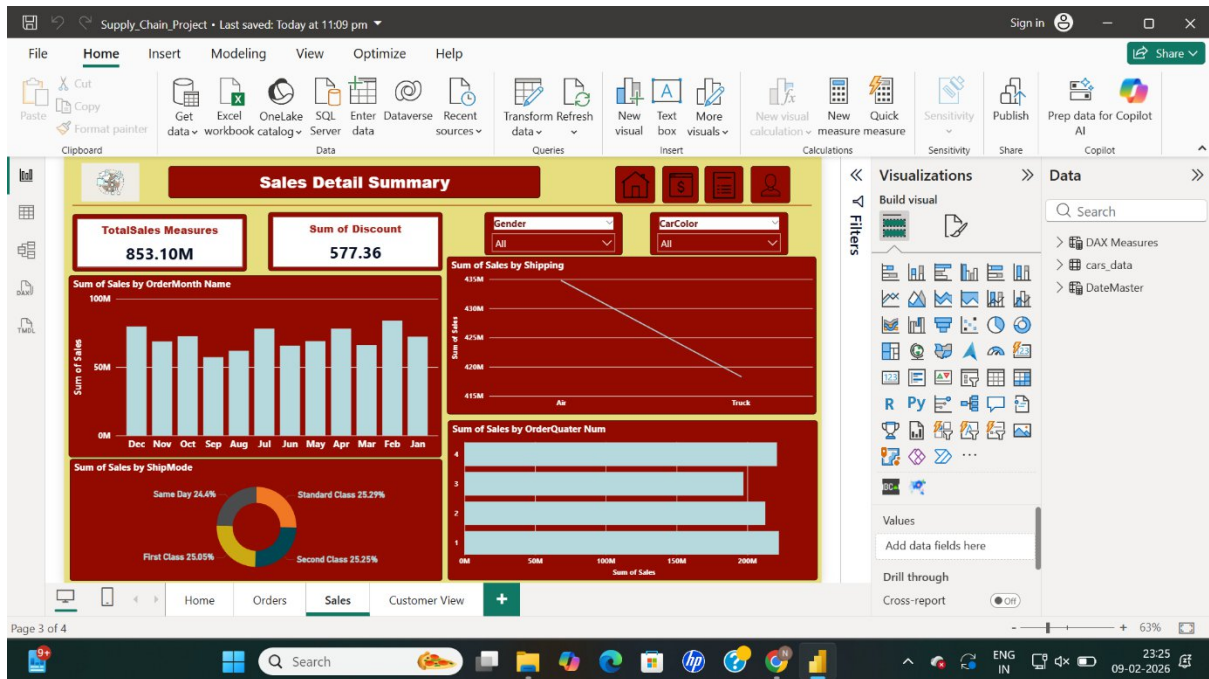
Supply_Chain_Project • Last saved: Today at 11:09 pm

Sign in

File Home Insert Modeling View Optimize Help

Share

Paste Cut Copy Format painter
Clipboard

Get data Excel workbook OneLake catalog SQL Server Enter data Dataverse Recent sources
Data

Transform data Refresh
Queries

New visual Text box More visuals
Insert

New visual calculation New measure Quick measure
Calculations

Sensitivity
Sensitivity

Publish
Share

Prep data for Copilot AI
Copilot

Sales Detail Summary

TotalSales Measures
853.10M

Sum of Discount
577.36

Gender
All

CarColor
All

Sum of Sales by OrderMonth Name
100M
50M
0M
Sum of Sales
Dec Nov Oct Sep Aug Jul Jun May Apr Mar Feb Jan

Sum of Sales by Shipping
435M
430M
425M
420M
415M
Sum of Sales
Air
Truck

Sum of Sales by ShipMode
Same Day 24.4%
Standard Class 25.29%
First Class 25.05%
Second Class 25.25%

Sum of Sales by OrderQuater Num
4
3
2
1
0M 50M 100M 150M 200M
Sum of Sales

Filters

Visualizations
Build visual

Values
Add data fields here
Drill through
Cross-report
Off

Data
Search
DAX Measures
cars_data
DateMaster

Home Orders Sales Customer View

Page 3 of 4

63%

Search

ENG IN
23:25
09-02-2026